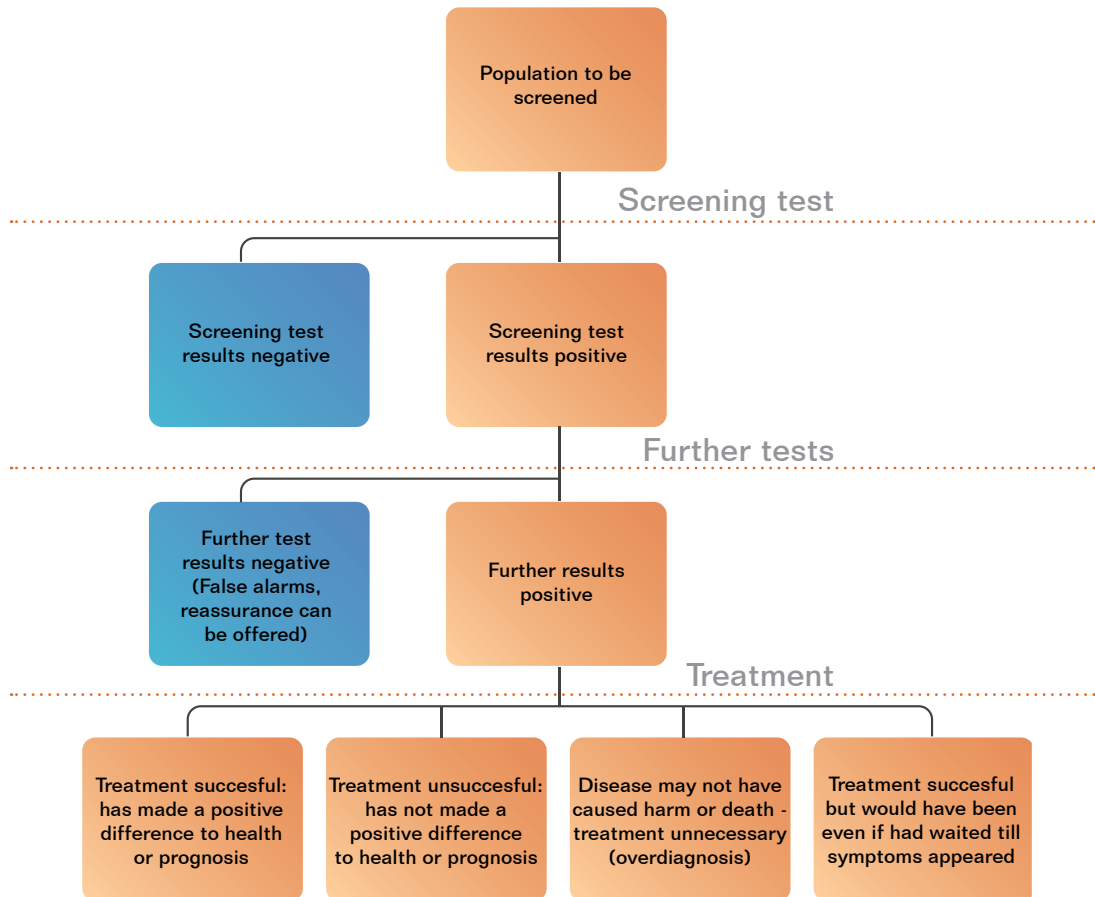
Population to be screened

Screening test

Screening test results negative

Screening test results positive

Further tests

Further test results negative (False alarms, reassurance can be offered)

Further results positive

Treatment

Treatment succesful: has made a positive difference to health or prognosis

Treatment unsuccesful: has not made a positive difference to health or prognosis

Disease may not have caused harm or death - treatment unnecessary (overdiagnosis)

Treatment succesful but would have been even if had waited till symptoms appeared